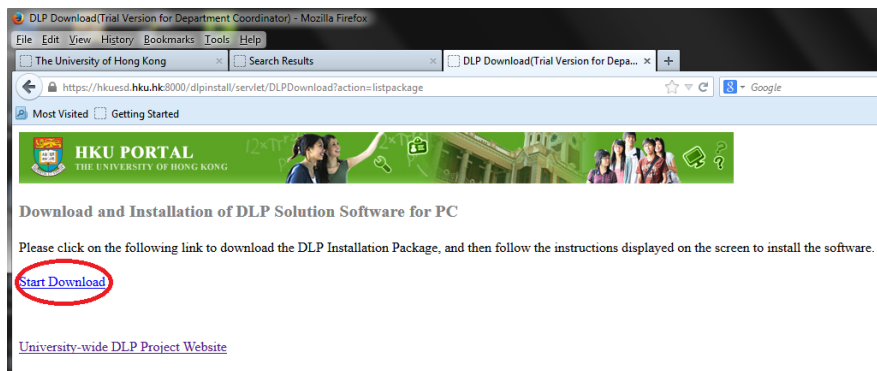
DLP Download(Trial Version for Department Coordinator) - Mozilla Firefox

File Edit View History Bookmarks Tools Help

The University of Hong Kong ×
Search Results ×
DLP Download(Trial Version for Depa... ×
+

https://hkuesd.hku.hk:8000/dlpinstall/servlet/DLPDownload?action=listpackage

Google

Most Visited
Getting Started

HKU PORTAL
THE UNIVERSITY OF HONG KONG

Download and Installation of DLP Solution Software for PC

Please click on the following link to download the DLP Installation Package, and then follow the instructions displayed on the screen to install the software.

Start Download

University-wide DLP Project Website